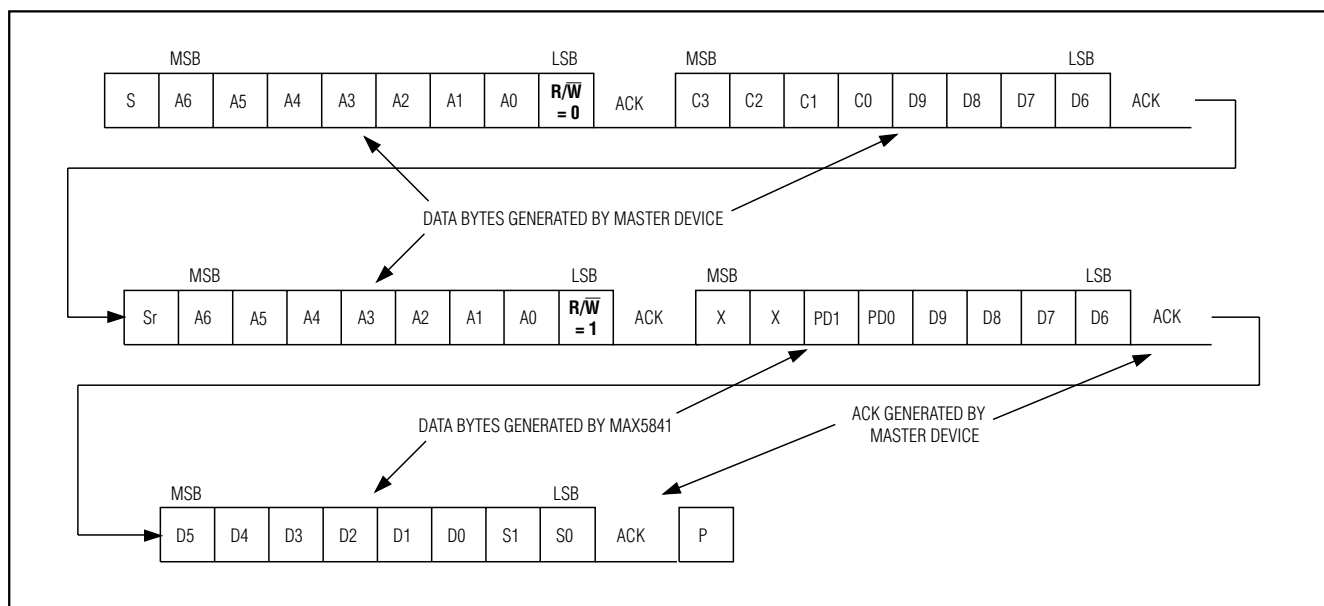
MSB LSB MSB LSB

| S | A6 | A5 | A4 | A3 | A2 | A1 | A0 | $R/\overline{W}$ = 0 | ACK | C3 | C2 | C1 | C0 | D9 | D8 | D7 | D6 | ACK |
|---|---|---|---|---|---|---|---|---|---|---|---|---|---|---|---|---|---|---|

DATA BYTES GENERATED BY MASTER DEVICE

MSB LSB MSB LSB

| Sr | A6 | A5 | A4 | A3 | A2 | A1 | A0 | $R/\overline{W}$ = 1 | ACK | X | X | PD1 | PD0 | D9 | D8 | D7 | D6 | ACK |
|---|---|---|---|---|---|---|---|---|---|---|---|---|---|---|---|---|---|---|

DATA BYTES GENERATED BY MAX5841

ACK GENERATED BY MASTER DEVICE

MSB LSB

| D5 | D4 | D3 | D2 | D1 | D0 | S1 | S0 | ACK | P |
|---|---|---|---|---|---|---|---|---|---|